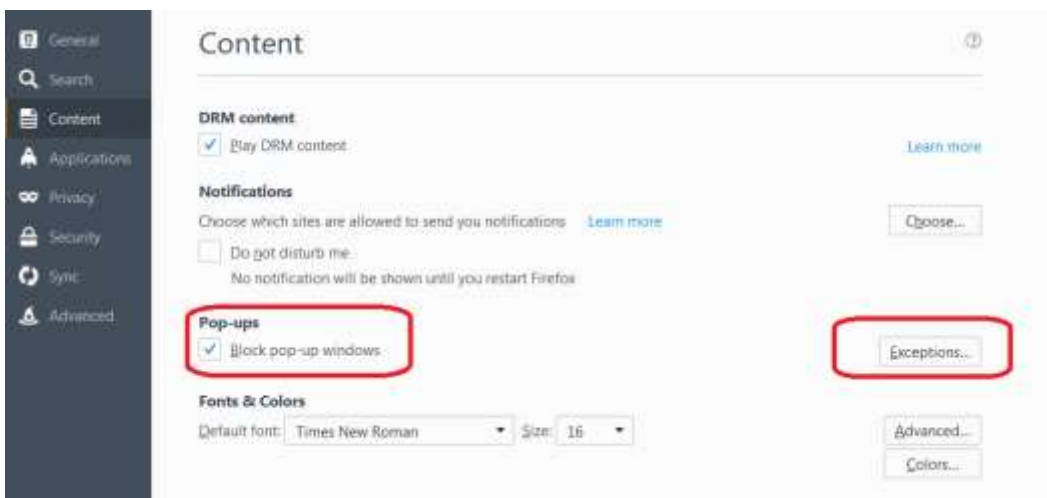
General
Search
Content
Applications
Privacy
Security
Sync
Advanced

Content

DRM content
Play DRM content
Learn more

Notifications
Choose which sites are allowed to send you notifications
Learn more
Choose...
Do not disturb me
No notification will be shown until you restart Firefox

Pop-ups
Block pop-up windows
Exceptions...

Fonts & Colors
Default font: Times New Roman
Size: 16
Advanced...
Colors...